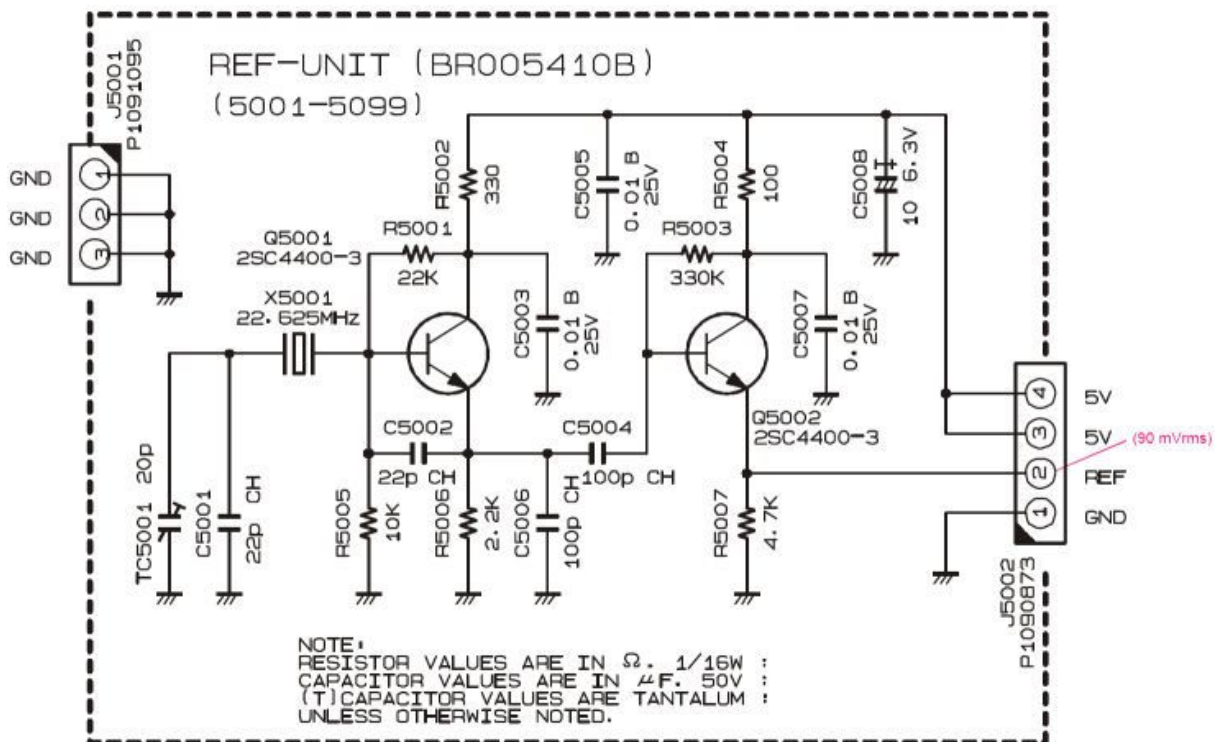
REF-UNIT (BR005410B)
(5001-5099)

J5001
P1091095

GND 1
GND 2
GND 3

Q5001
2SC4400-3

R5002
330

R5001
22K

X5001
22.625MHz

C5005
0.01 B
25V

R5004
100

C5008
10 6.3V

R5003
330K

C5003
0.01 B
25V

C5007
0.01 B
25V

C5002
22p CH

C5004
100p CH

Q5002
2SC4400-3

TC5001 20p

C5001
22p CH

R5005
10K

R5006
2.2K

C5006
100p CH

R5007
4.7K

4 5V
3 5V (90 mVrms)
2 REF
1 GND

J5002
P1090873

NOTE:
RESISTOR VALUES ARE IN Ω. 1/16W :
CAPACITOR VALUES ARE IN $\mu$F. 50V :
(T)CAPACITOR VALUES ARE TANTALUM :
UNLESS OTHERWISE NOTED.